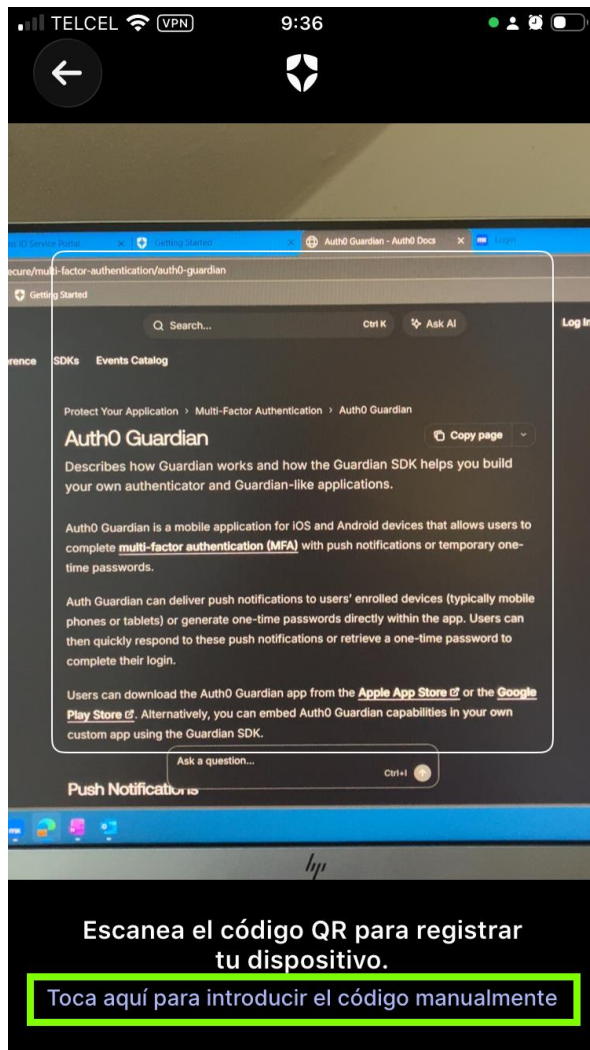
TELCEL VPN 9:36

ID Service Portal × Getting Started × Auth0 Guardian - Auth0 Docs × Login

ecure/multi-factor-authentication/auth0-guardian

Getting Started

Q Search... Ctrl K Ask AI Log In

rence SDKs Events Catalog

Protect Your Application › Multi-Factor Authentication › Auth0 Guardian

Auth0 Guardian

Copy page

Describes how Guardian works and how the Guardian SDK helps you build your own authenticator and Guardian-like applications.

Auth0 Guardian is a mobile application for iOS and Android devices that allows users to complete multi-factor authentication (MFA) with push notifications or temporary one-time passwords.

Auth Guardian can deliver push notifications to users' enrolled devices (typically mobile phones or tablets) or generate one-time passwords directly within the app. Users can then quickly respond to these push notifications or retrieve a one-time password to complete their login.

Users can download the Auth0 Guardian app from the Apple App Store or the Google Play Store. Alternatively, you can embed Auth0 Guardian capabilities in your own custom app using the Guardian SDK.

Ask a question... Ctrl+I

Push Notifications

hp

Escanea el código QR para registrar tu dispositivo.

Toca aquí para introducir el código manualmente